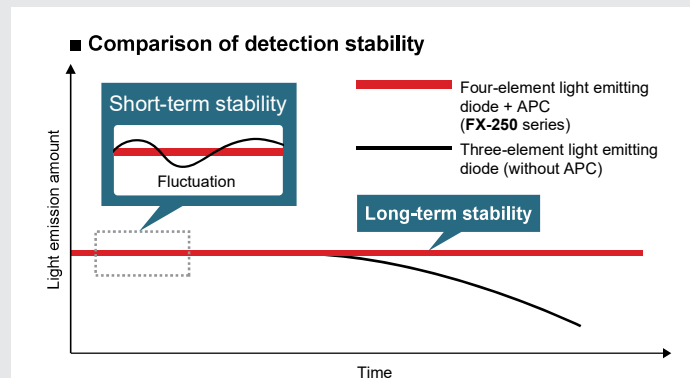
■ Comparison of detection stability

Short-term stability

Fluctuation

Four-element light emitting diode + APC (**FX-250** series)

Three-element light emitting diode (without APC)

Long-term stability

Light emission amount

Time